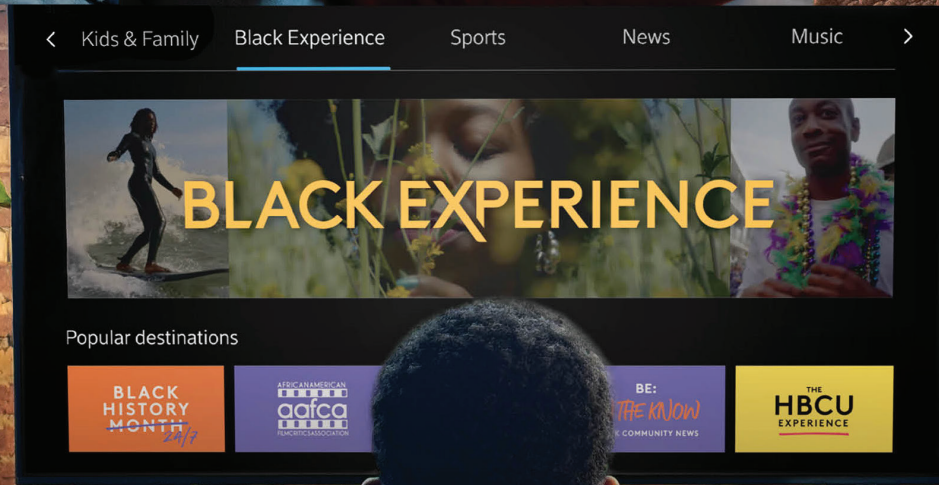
< Kids & Family Black Experience Sports News Music >

BLACK EXPERIENCE

Popular destinations

BLACK HISTORY MONTH 24/7

AFRICANAMERICAN aafca FILMCRITICSASSOCIATION

BE: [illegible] THE KNOW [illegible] COMMUNITY NEWS

THE HBCU EXPERIENCE